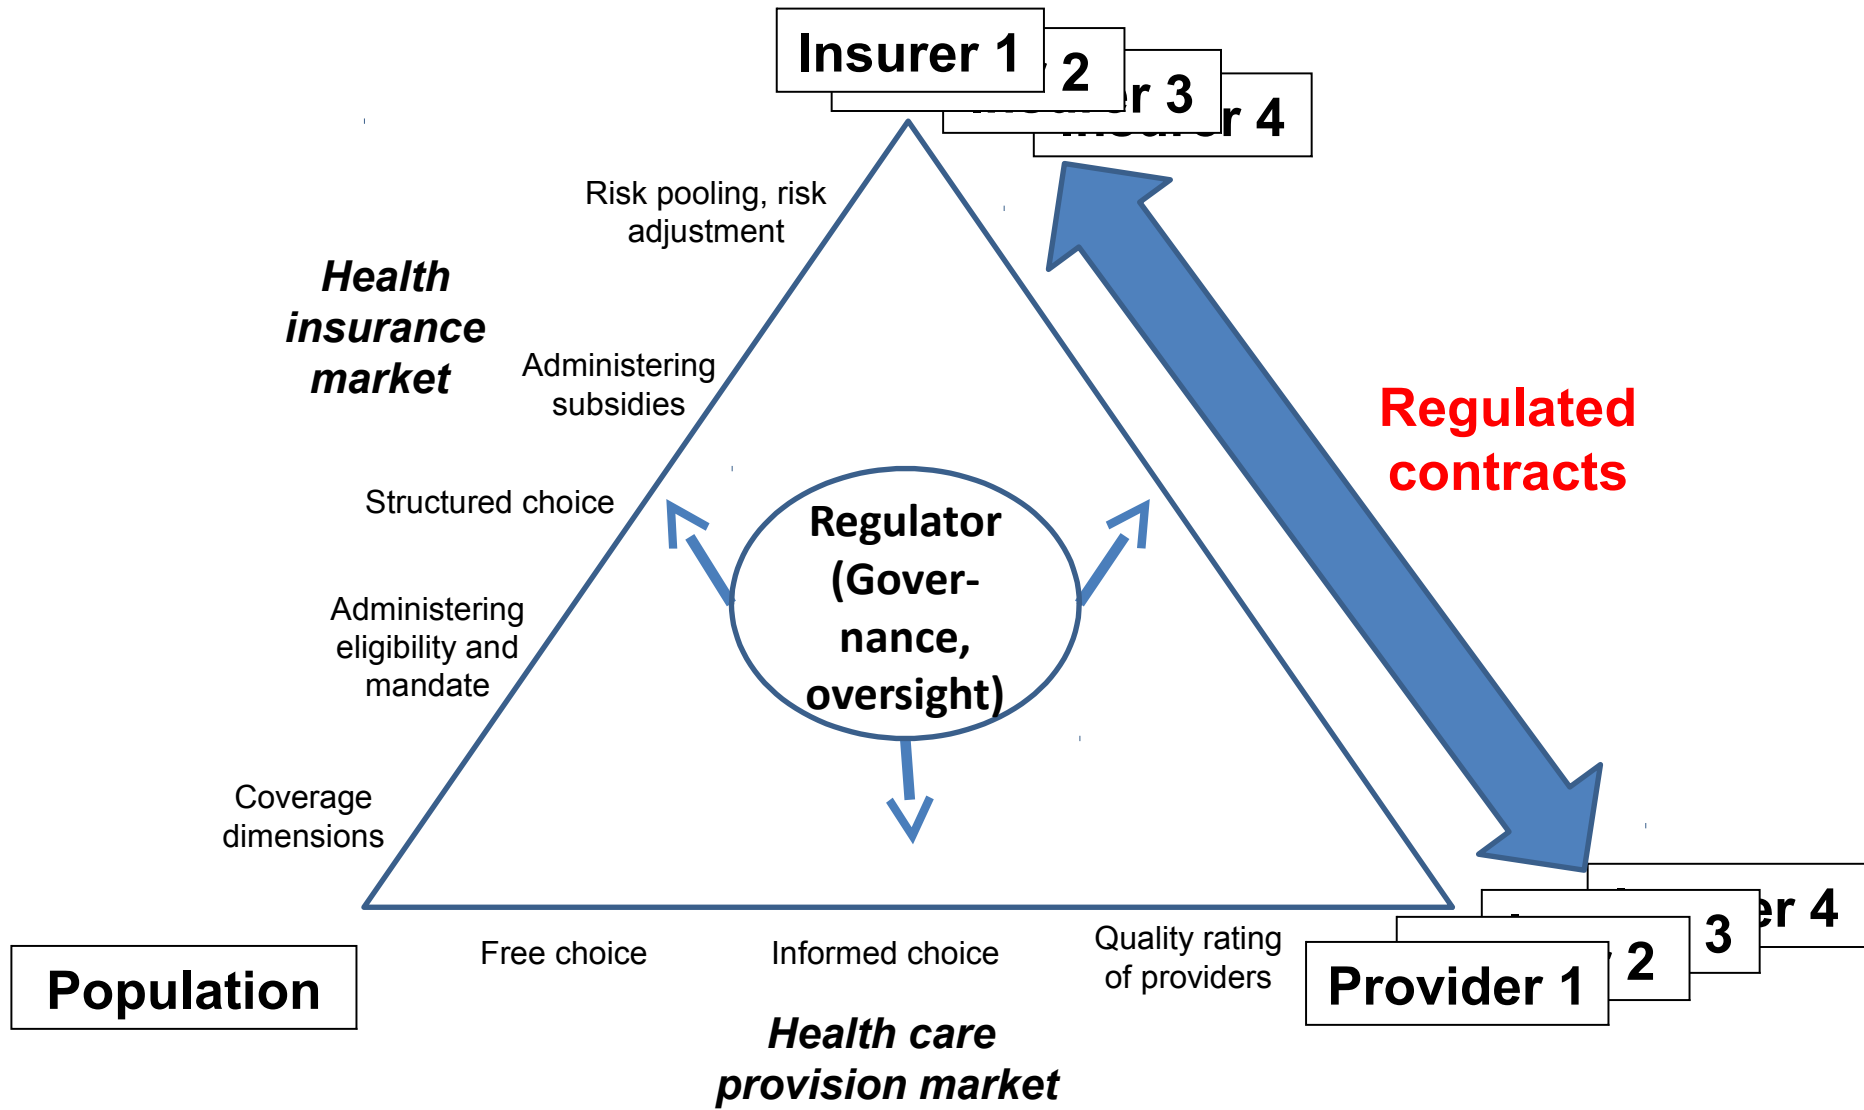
Insurer 1
2
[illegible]r 3
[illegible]r 4

Risk pooling, risk adjustment

Health insurance market

Administering subsidies

Structured choice

Administering eligibility and mandate

Coverage dimensions

Regulator (Governance, oversight)

Regulated contracts

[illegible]er 4
3
2
Provider 1

Population

Free choice

Informed choice

Quality rating of providers

Health care provision market